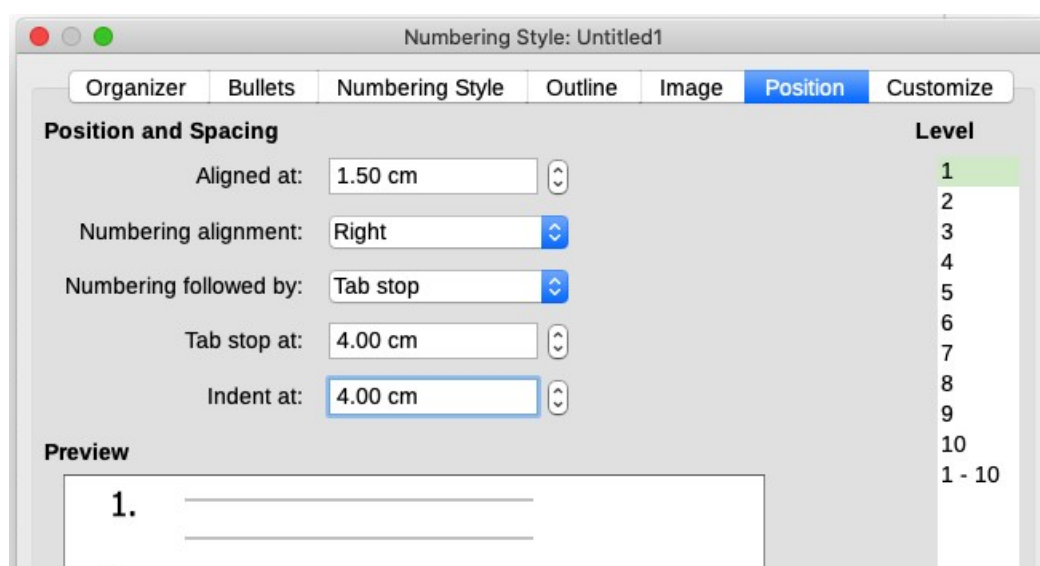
Numbering Style: Untitled1

Organizer | Bullets | Numbering Style | Outline | Image | Position | Customize

Position and Spacing

Aligned at: 1.50 cm

Numbering alignment: Right

Numbering followed by: Tab stop

Tab stop at: 4.00 cm

Indent at: 4.00 cm

Preview

1.

Level

1
2
3
4
5
6
7
8
9
10
1 - 10